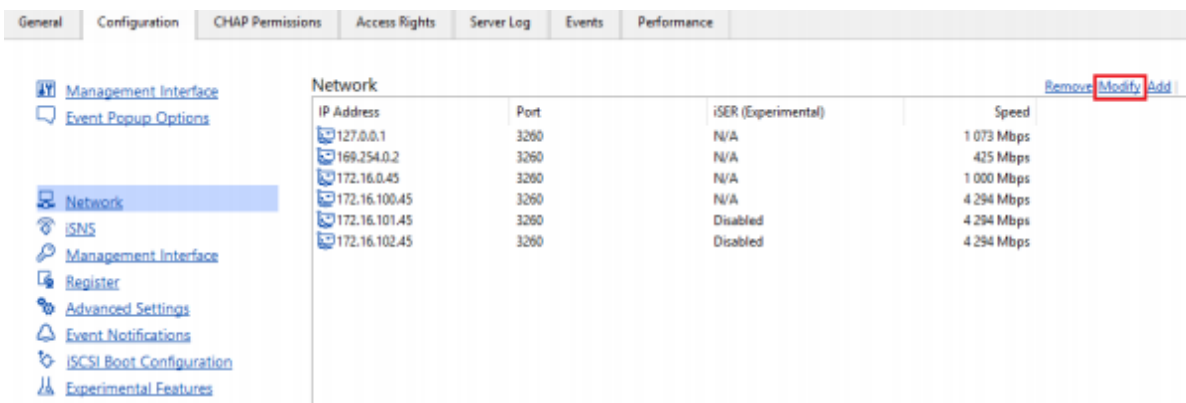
General | Configuration | CHAP Permissions | Access Rights | Server Log | Events | Performance

Management Interface
Event Popup Options

Network
iSNS
Management Interface
Register
Advanced Settings
Event Notifications
iSCSI Boot Configuration
Experimental Features

Network

Remove Modify Add

| IP Address | Port | iSER (Experimental) | Speed |
|---|---|---|---|
| 127.0.0.1 | 3260 | N/A | 1 073 Mbps |
| 169.254.0.2 | 3260 | N/A | 425 Mbps |
| 172.16.0.45 | 3260 | N/A | 1 000 Mbps |
| 172.16.100.45 | 3260 | N/A | 4 294 Mbps |
| 172.16.101.45 | 3260 | Disabled | 4 294 Mbps |
| 172.16.102.45 | 3260 | Disabled | 4 294 Mbps |